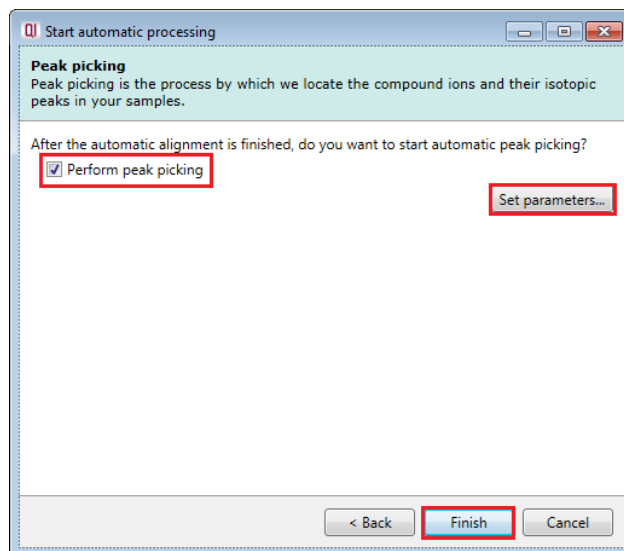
QI Start automatic processing

Peak picking
Peak picking is the process by which we locate the compound ions and their isotopic peaks in your samples.

After the automatic alignment is finished, do you want to start automatic peak picking?
Perform peak picking

Set parameters...

< Back
Finish
Cancel